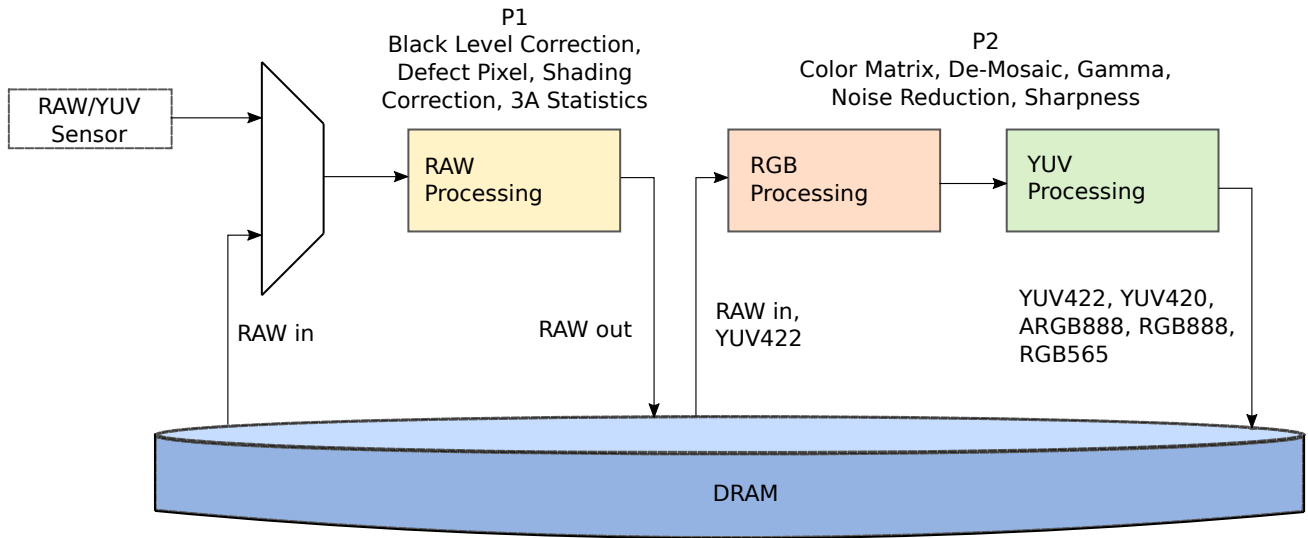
RAW/YUV Sensor

P1
Black Level Correction, Defect Pixel, Shading Correction, 3A Statistics

RAW Processing

P2
Color Matrix, De-Mosaic, Gamma, Noise Reduction, Sharpness

RGB Processing

YUV Processing

RAW in

RAW out

RAW in, YUV422

YUV422, YUV420, ARGB888, RGB888, RGB565

DRAM